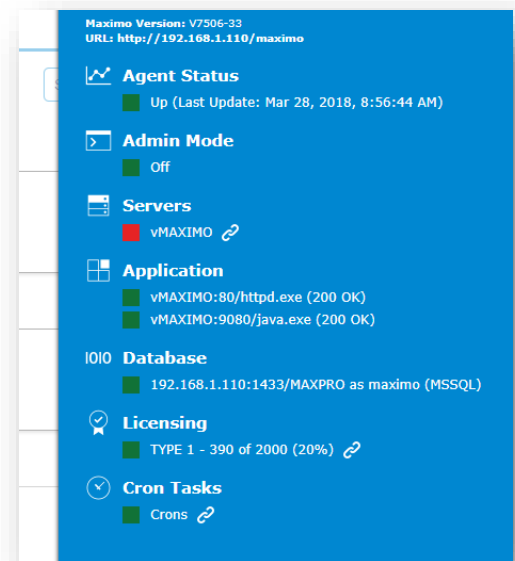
Maximo Version: V7506-33
URL: http://192.168.1.110/maximo

Agent Status
Up (Last Update: Mar 28, 2018, 8:56:44 AM)

Admin Mode
Off

Servers
vMAXIMO

Application
vMAXIMO:80/httpd.exe (200 OK)
vMAXIMO:9080/java.exe (200 OK)

Database
192.168.1.110:1433/MAXPRO as maximo (MSSQL)

Licensing
TYPE 1 - 390 of 2000 (20%)

Cron Tasks
Crons